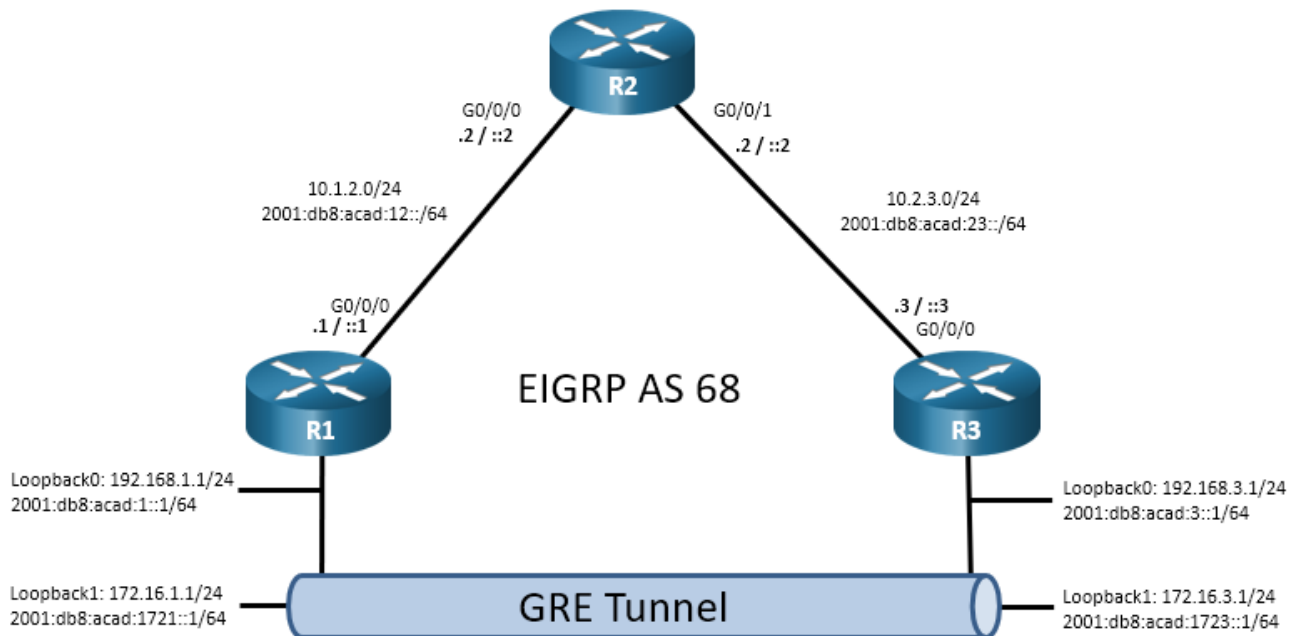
R2

G0/0/0
.2 / ::2

G0/0/1
.2 / ::2

10.1.2.0/24
2001:db8:acad:12::/64

10.2.3.0/24
2001:db8:acad:23::/64

G0/0/0
.1 / ::1

.3 / ::3
G0/0/0

EIGRP AS 68

R1

R3

Loopback0: 192.168.1.1/24
2001:db8:acad:1::1/64

Loopback0: 192.168.3.1/24
2001:db8:acad:3::1/64

Loopback1: 172.16.1.1/24
2001:db8:acad:1721::1/64

GRE Tunnel

Loopback1: 172.16.3.1/24
2001:db8:acad:1723::1/64